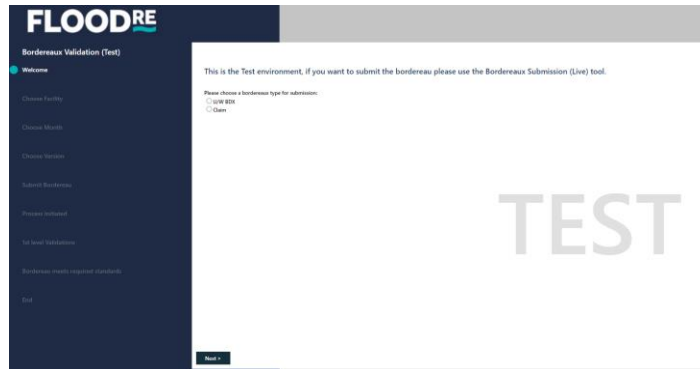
FLOODRE

Bordereaux Validation (Test)

Welcome

Choose Facility

Choose Month

Choose Version

Submit Bordereau

Process Initiated

1st level Validation

Bordereau meets required standards

End

This is the Test environment, if you want to submit the bordereau please use the Bordereaux Submission (Live) tool.

Please choose a bordereau type for submission:

U/W BDX

Claim

TEST

Next >